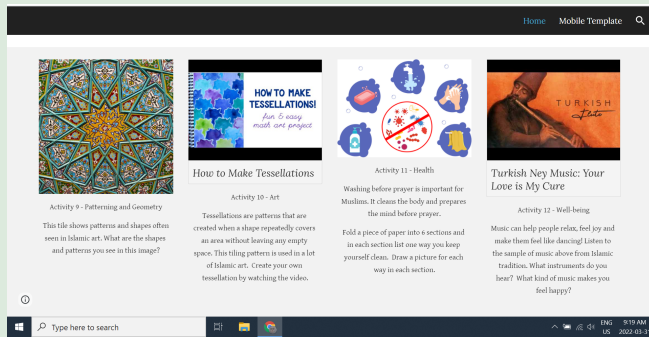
Home Mobile Template

HOW TO MAKE TESSELLATIONS! fun & easy math art project

How to Make Tessellations

TURKISH flute

Turkish Ney Music: Your Love is My Cure

Activity 9 - Patterning and Geometry

This tile shows patterns and shapes often seen in Islamic art. What are the shapes and patterns you see in this image?

Activity 10 - Art

Tessellations are patterns that are created when a shape repeatedly covers an area without leaving any empty space. This tiling pattern is used in a lot of Islamic art. Create your own tessellation by watching the video.

Activity 11 - Health

Washing before prayer is important for Muslims. It cleans the body and prepares the mind before prayer.

Fold a piece of paper into 6 sections and in each section list one way you keep yourself clean. Draw a picture for each way in each section.

Activity 12 - Well-being

Music can help people relax, feel joy and make them feel like dancing! Listen to the sample of music above from Islamic tradition. What instruments do you hear? What kind of music makes you feel happy?

Type here to search

ENG US 9:19 AM 2022-03-31